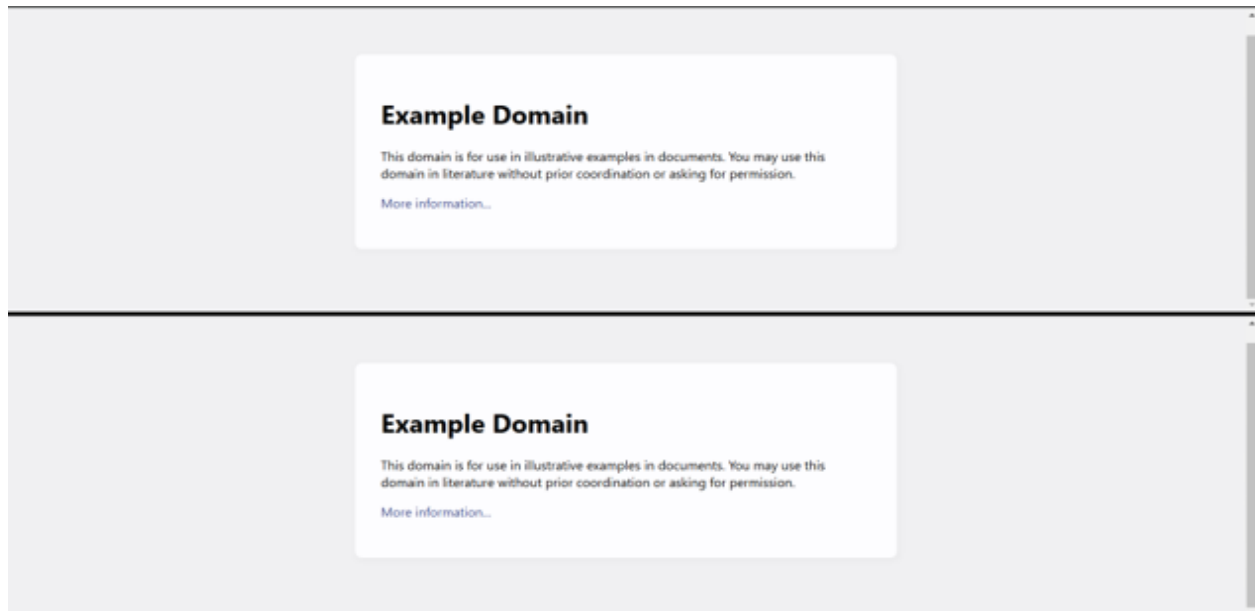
Example Domain

This domain is for use in illustrative examples in documents. You may use this domain in literature without prior coordination or asking for permission.

More information...

Example Domain

This domain is for use in illustrative examples in documents. You may use this domain in literature without prior coordination or asking for permission.

More information...